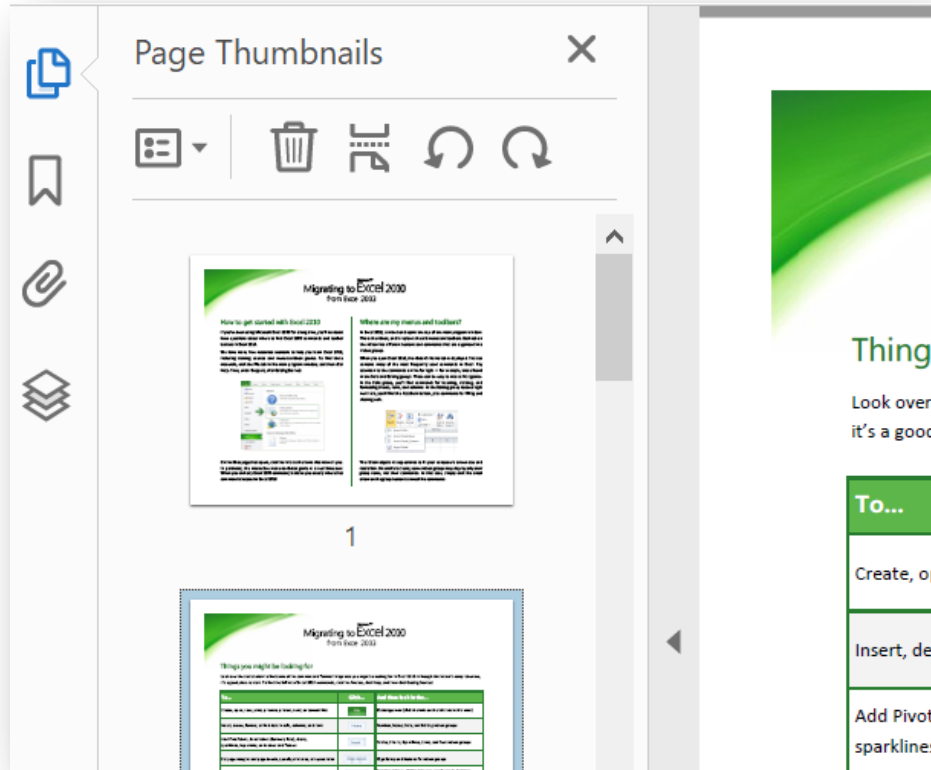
Page Thumbnails

Migrating to Excel 2010
from Excel 2003

How to get started with Excel 2010

Where are my menus and toolbars?

1

Migrating to Excel 2010
from Excel 2003

Things you might be looking for

To...

Click...

And then look in the...

Thing

Look over
it's a good

To...

Create, op

Insert, de

Add Pivot
sparklines